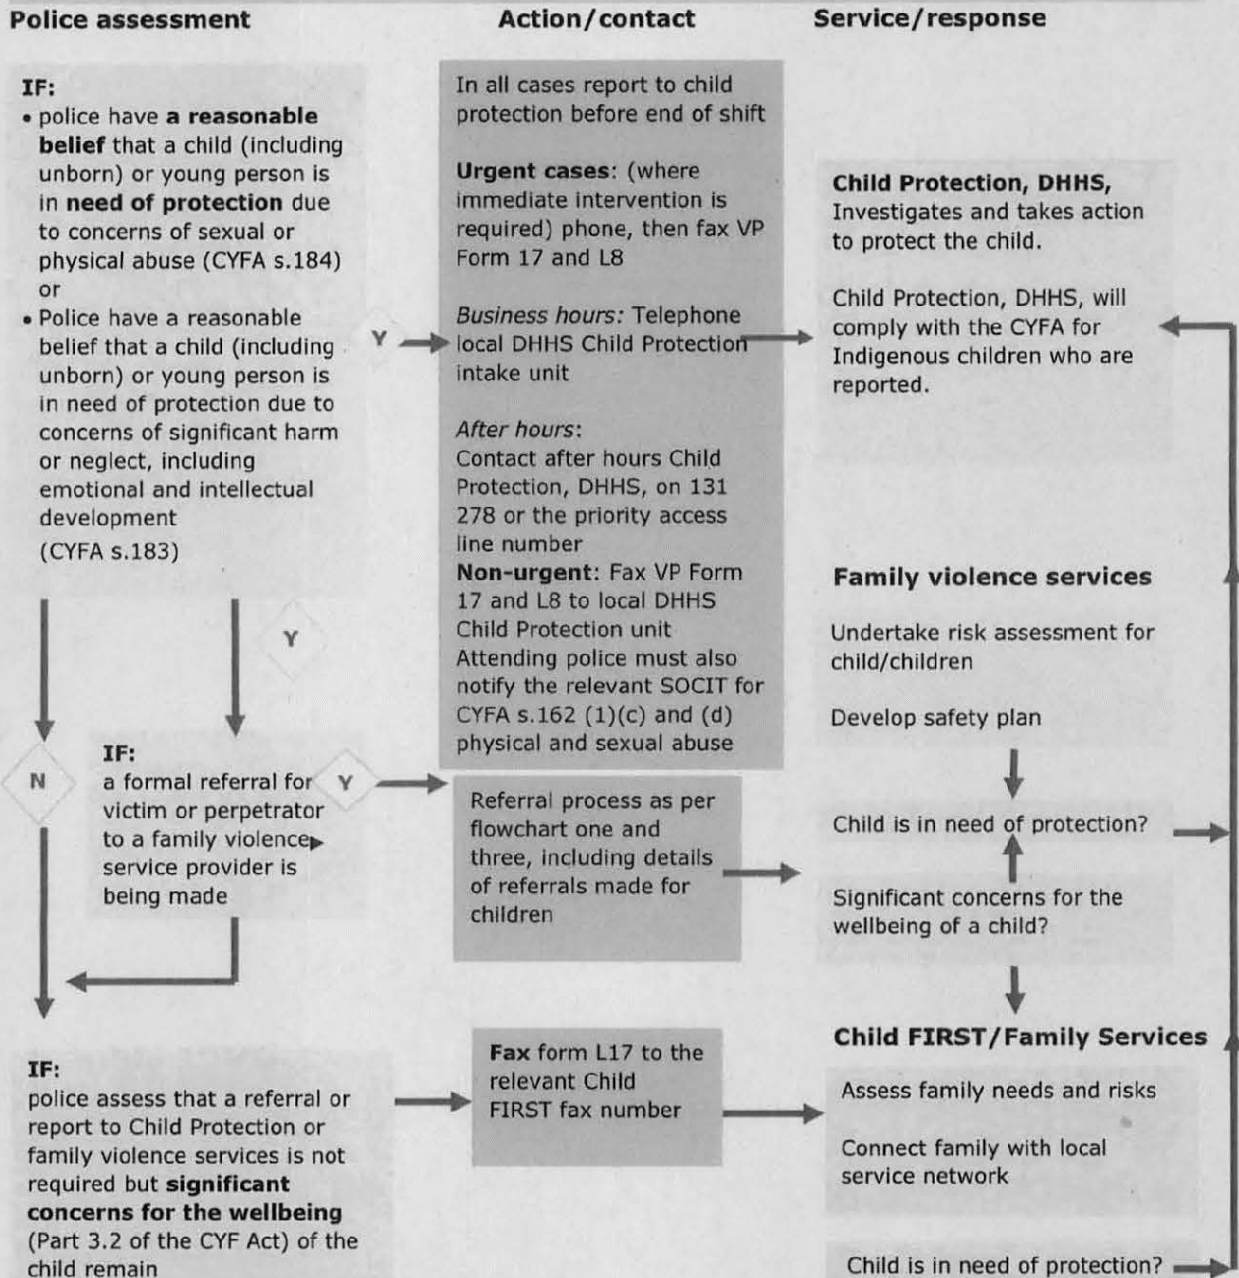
Police assessment

Action/contact

Service/response

IF:
• police have **a reasonable belief** that a child (including unborn) or young person is in **need of protection** due to concerns of sexual or physical abuse (CYFA s.184) or
• Police have a reasonable belief that a child (including unborn) or young person is in need of protection due to concerns of significant harm or neglect, including emotional and intellectual development (CYFA s.183)

Y

In all cases report to child protection before end of shift

**Urgent cases**: (where immediate intervention is required) phone, then fax VP Form 17 and L8

*Business hours:* Telephone local DHHS Child Protection intake unit

*After hours*:
Contact after hours Child Protection, DHHS, on 131 278 or the priority access line number
**Non-urgent**: Fax VP Form 17 and L8 to local DHHS Child Protection unit
Attending police must also notify the relevant SOCIT for CYFA s.162 (1)(c) and (d) physical and sexual abuse

**Child Protection, DHHS,** Investigates and takes action to protect the child.

Child Protection, DHHS, will comply with the CYFA for Indigenous children who are reported.

Y

N

IF:
a formal referral for victim or perpetrator to a family violence service provider is being made

Y

Referral process as per flowchart one and three, including details of referrals made for children

**Family violence services**

Undertake risk assessment for child/children

Develop safety plan

Child is in need of protection?

Significant concerns for the wellbeing of a child?

**Child FIRST/Family Services**

IF:
police assess that a referral or report to Child Protection or family violence services is not required but **significant concerns for the wellbeing** (Part 3.2 of the CYF Act) of the child remain

**Fax** form L17 to the relevant Child FIRST fax number

Assess family needs and risks

Connect family with local service network

Child is in need of protection?